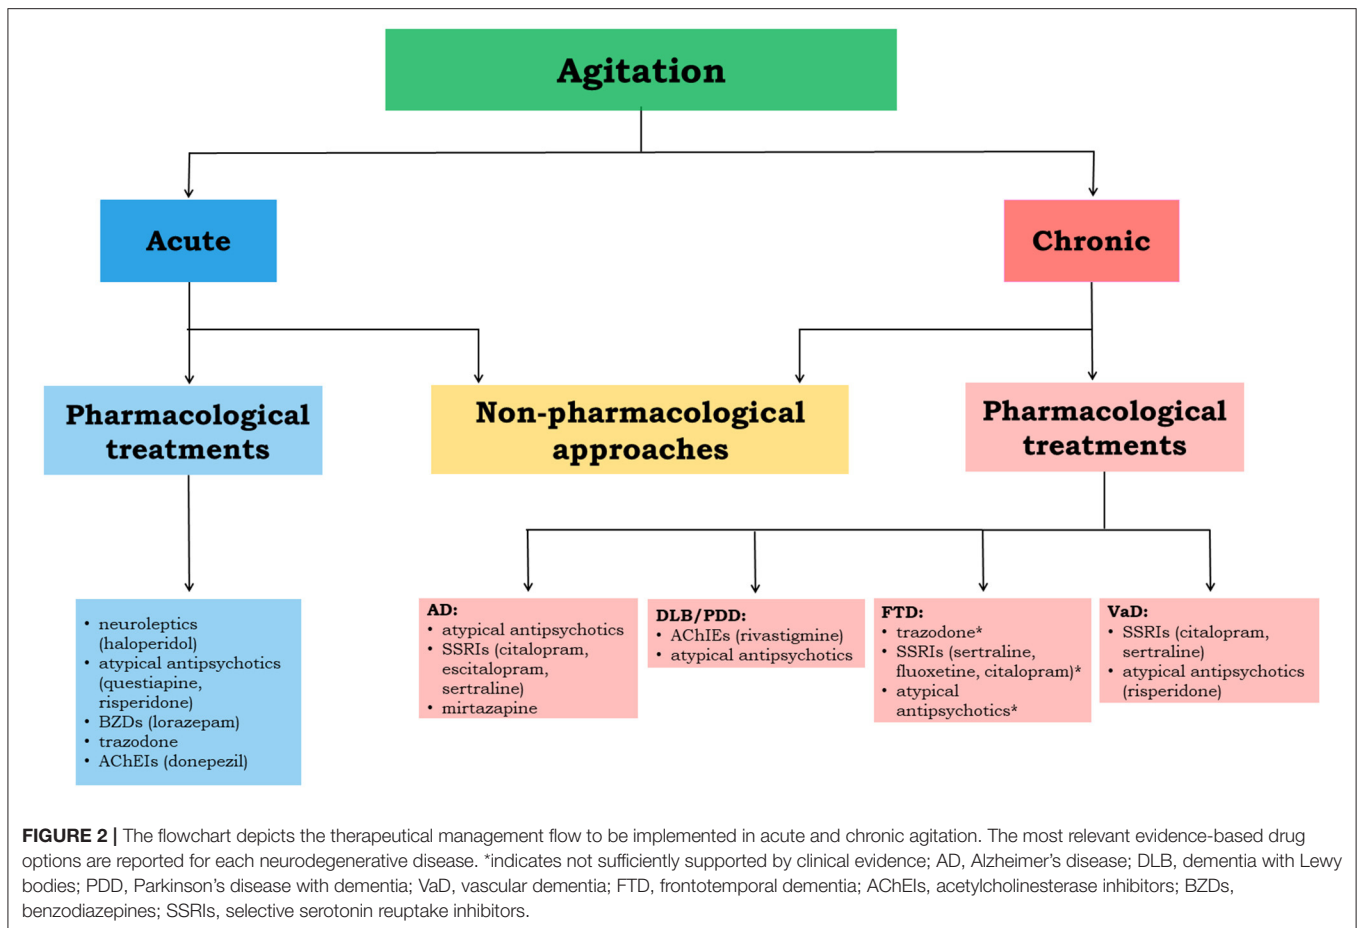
Agitation

Acute

Chronic

Pharmacological treatments

Non-pharmacological approaches

Pharmacological treatments

- neuroleptics (haloperidol)
- atypical antipsychotics (questiapine, risperidone)
- BZDs (lorazepam)
- trazodone
- AChEIs (donepezil)

AD:
- atypical antipsychotics
- SSRIs (citalopram, escitalopram, sertraline)
- mirtazapine

DLB/PDD:
- AChIEs (rivastigmine)
- atypical antipsychotics

FTD:
- trazodone*
- SSRIs (sertraline, fluoxetine, citalopram)*
- atypical antipsychotics*

VaD:
- SSRIs (citalopram, sertraline)
- atypical antipsychotics (risperidone)

**FIGURE 2 |** The flowchart depicts the therapeutical management flow to be implemented in acute and chronic agitation. The most relevant evidence-based drug options are reported for each neurodegenerative disease. *indicates not sufficiently supported by clinical evidence; AD, Alzheimer's disease; DLB, dementia with Lewy bodies; PDD, Parkinson's disease with dementia; VaD, vascular dementia; FTD, frontotemporal dementia; AChEIs, acetylcholinesterase inhibitors; BZDs, benzodiazepines; SSRIs, selective serotonin reuptake inhibitors.